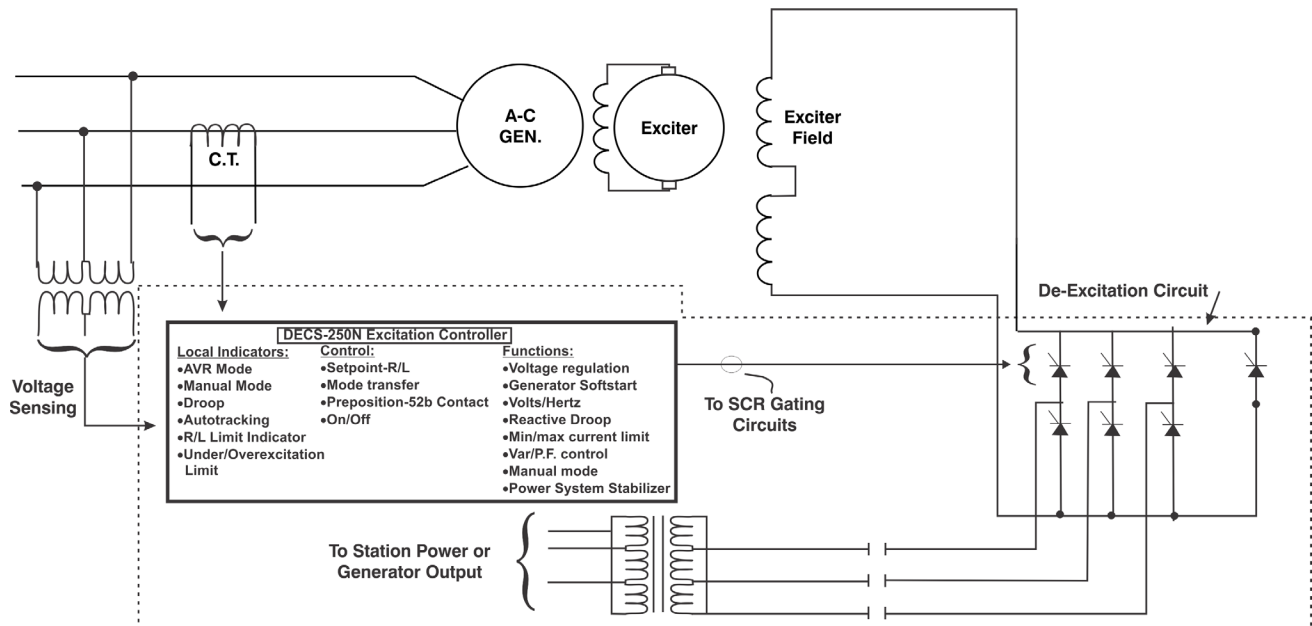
A-C GEN.

Exciter

Exciter Field

C.T.

De-Excitation Circuit

DECS-250N Excitation Controller

Local Indicators:
•AVR Mode
•Manual Mode
•Droop
•Autotracking
•R/L Limit Indicator
•Under/Overexcitation Limit

Control:
•Setpoint-R/L
•Mode transfer
•Preposition-52b Contact
•On/Off

Functions:
•Voltage regulation
•Generator Softstart
•Volts/Hertz
•Reactive Droop
•Min/max current limit
•Var/P.F. control
•Manual mode
•Power System Stabilizer

Voltage Sensing

To SCR Gating Circuits

To Station Power or Generator Output